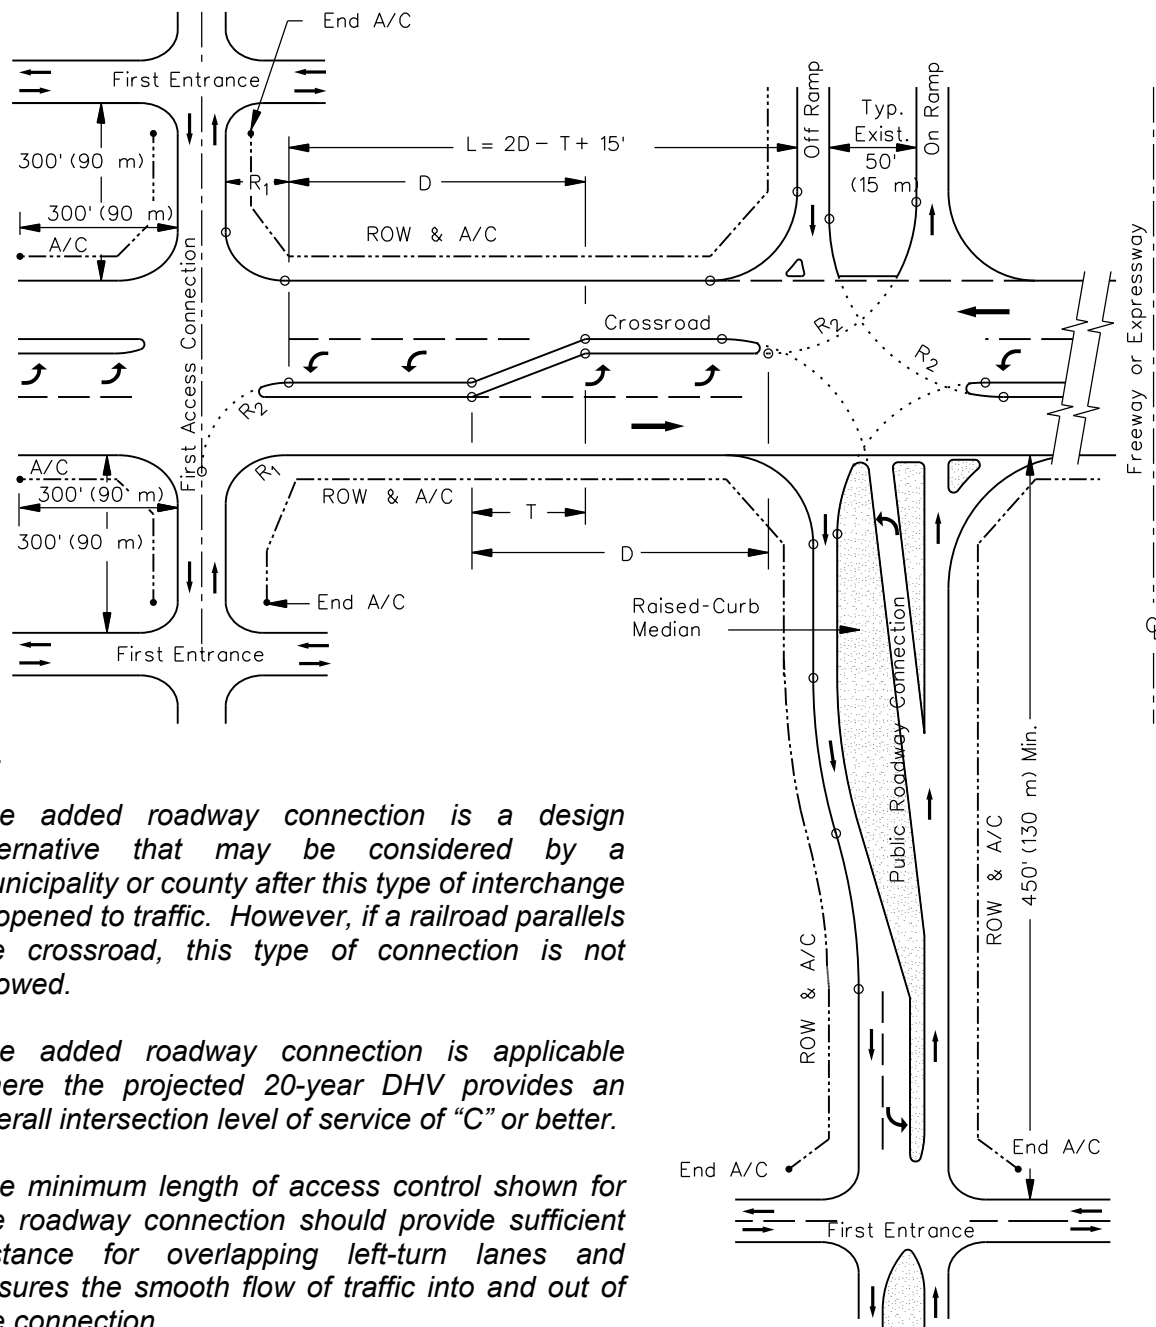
End A/C

First Entrance

300' (90 m)

300' (90 m)

A/C

$R_1$

L = 2D − T + 15'

D

ROW & A/C

Off Ramp

On Ramp

Typ. Exist. 50' (15 m)

Freeway or Expressway

First Access Connection

Crossroad

$R_2$

$R_2$

$R_2$

A/C

300' (90 m)

300' (90 m)

$R_1$

ROW & A/C

T

D

End A/C

First Entrance

Raised-Curb Median

Public Roadway Connection

ROW & A/C

ROW & A/C

450' (130 m) Min.

End A/C

End A/C

First Entrance

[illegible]e added roadway connection is a design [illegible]ernative that may be considered by a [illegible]unicipality or county after this type of interchange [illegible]opened to traffic. However, if a railroad parallels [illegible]e crossroad, this type of connection is not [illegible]owed.

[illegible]e added roadway connection is applicable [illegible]ere the projected 20-year DHV provides an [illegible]erall intersection level of service of “C” or better.

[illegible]e minimum length of access control shown for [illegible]e roadway connection should provide sufficient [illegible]stance for overlapping left-turn lanes and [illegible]sures the smooth flow of traffic into and out of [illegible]e connection.